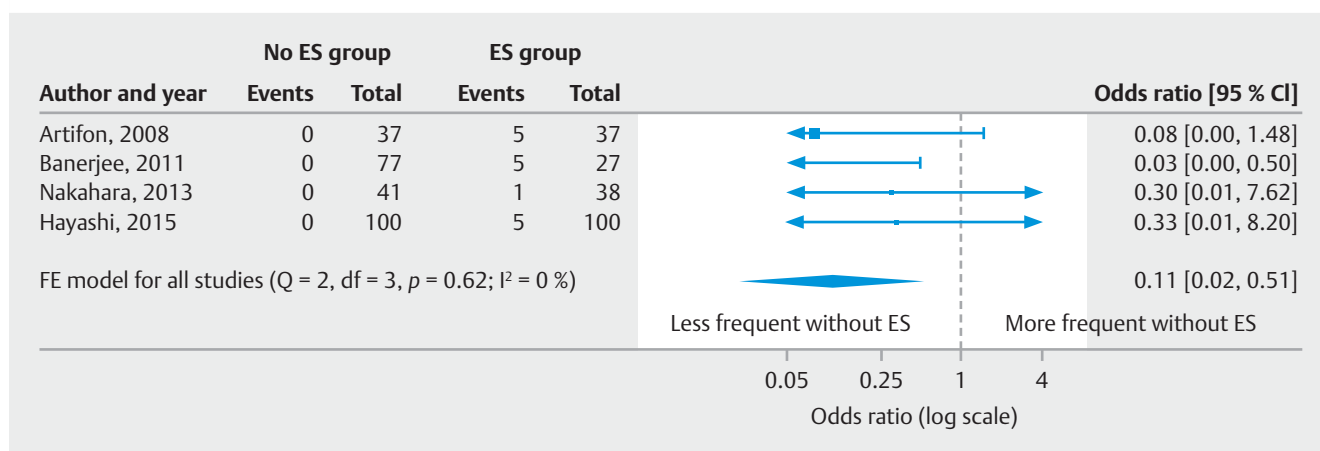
| | No ES group | | ES group | | |
|---|---|---|---|---|---|
| Author and year | Events | Total | Events | Total | Odds ratio [95 % Cl] |
| Artifon, 2008 | 0 | 37 | 5 | 37 | 0.08 [0.00, 1.48] |
| Banerjee, 2011 | 0 | 77 | 5 | 27 | 0.03 [0.00, 0.50] |
| Nakahara, 2013 | 0 | 41 | 1 | 38 | 0.30 [0.01, 7.62] |
| Hayashi, 2015 | 0 | 100 | 5 | 100 | 0.33 [0.01, 8.20] |

FE model for all studies (Q = 2, df = 3, $p$ = 0.62; I$^2$ = 0 %) 0.11 [0.02, 0.51]

Less frequent without ES

More frequent without ES

0.05 0.25 1 4

Odds ratio (log scale)